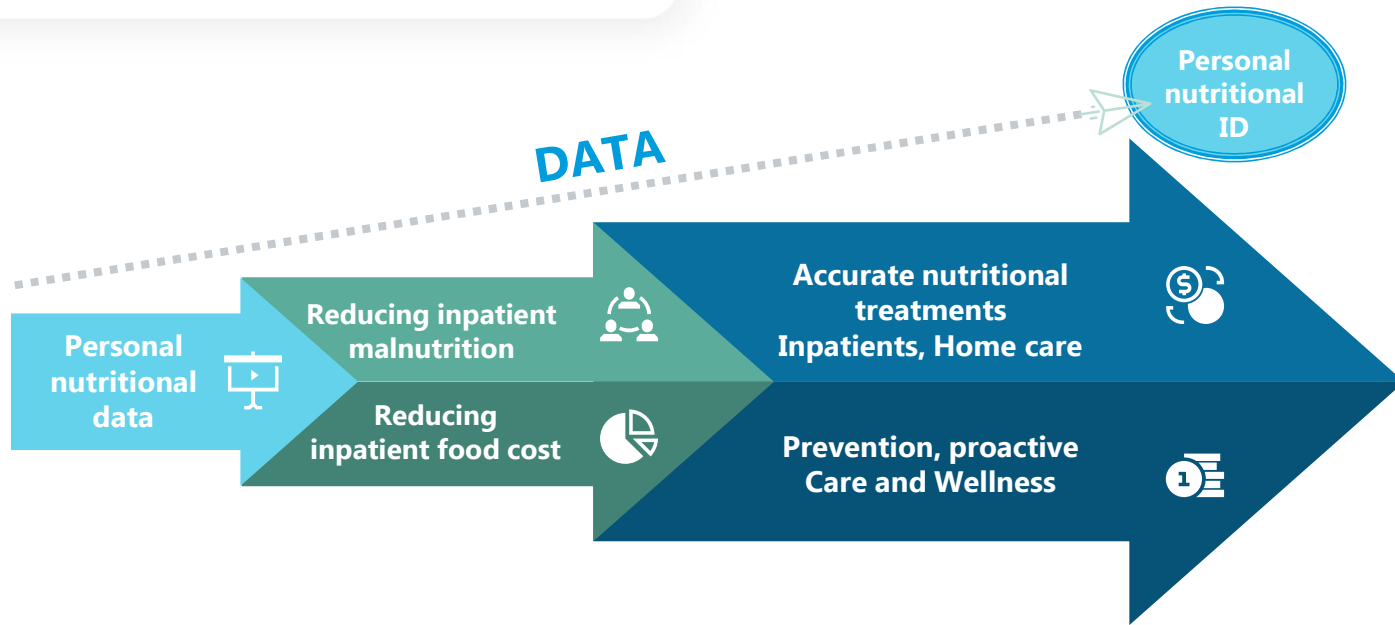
Personal nutritional ID

DATA

Personal nutritional data

Reducing inpatient malnutrition

Reducing inpatient food cost

Accurate nutritional treatments Inpatients, Home care

Prevention, proactive Care and Wellness

$

1